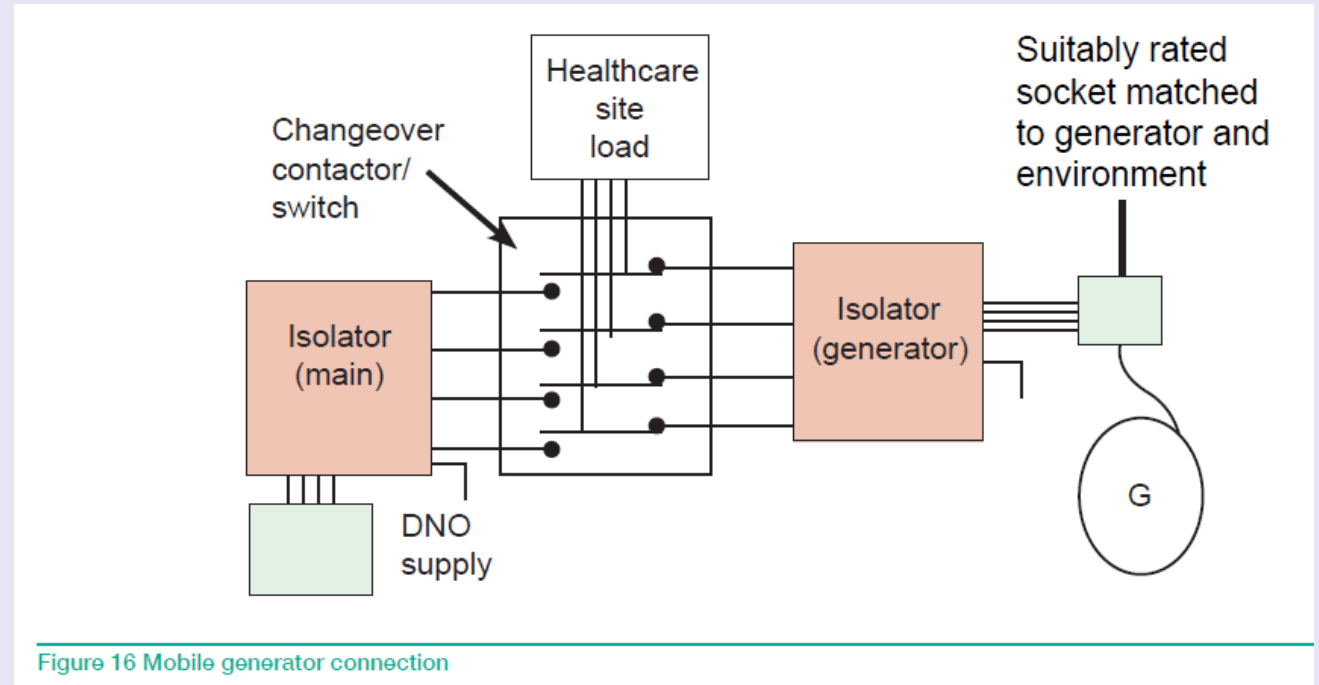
Healthcare site load

Changeover contactor/ switch

Suitably rated socket matched to generator and environment

Isolator (main)

Isolator (generator)

G

DNO supply

Figure 16 Mobile generator connection